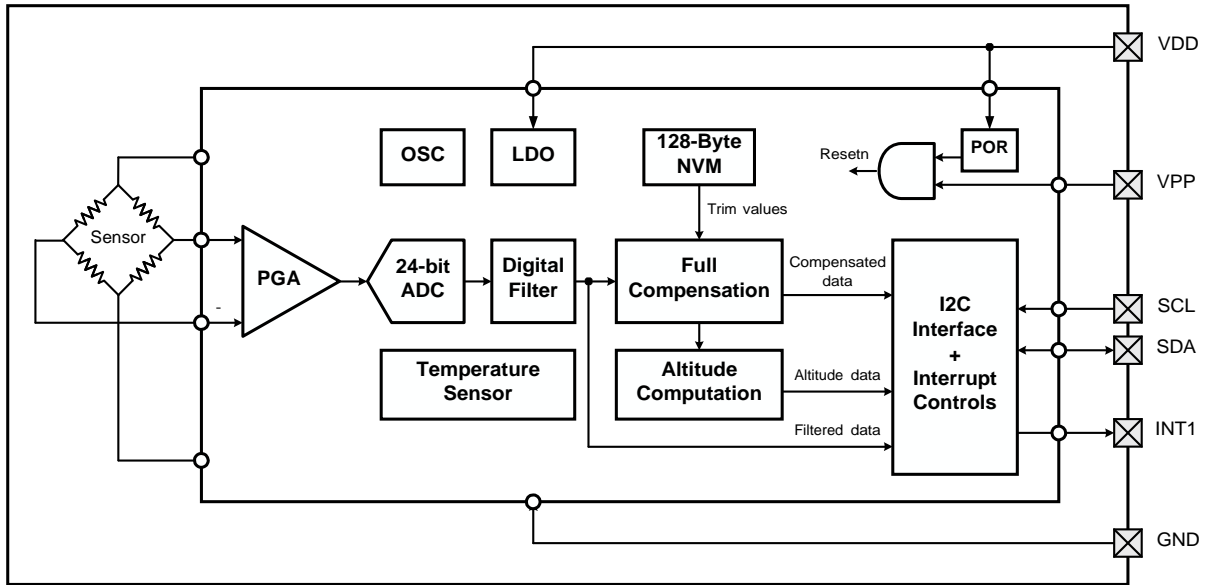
VDD

OSC

LDO

128-Byte NVM

POR

Resetn

VPP

Trim values

Sensor

-

PGA

24-bit ADC

Digital Filter

Full Compensation

Compensated data

I2C Interface + Interrupt Controls

SCL

SDA

Temperature Sensor

Altitude Computation

Altitude data

Filtered data

INT1

GND